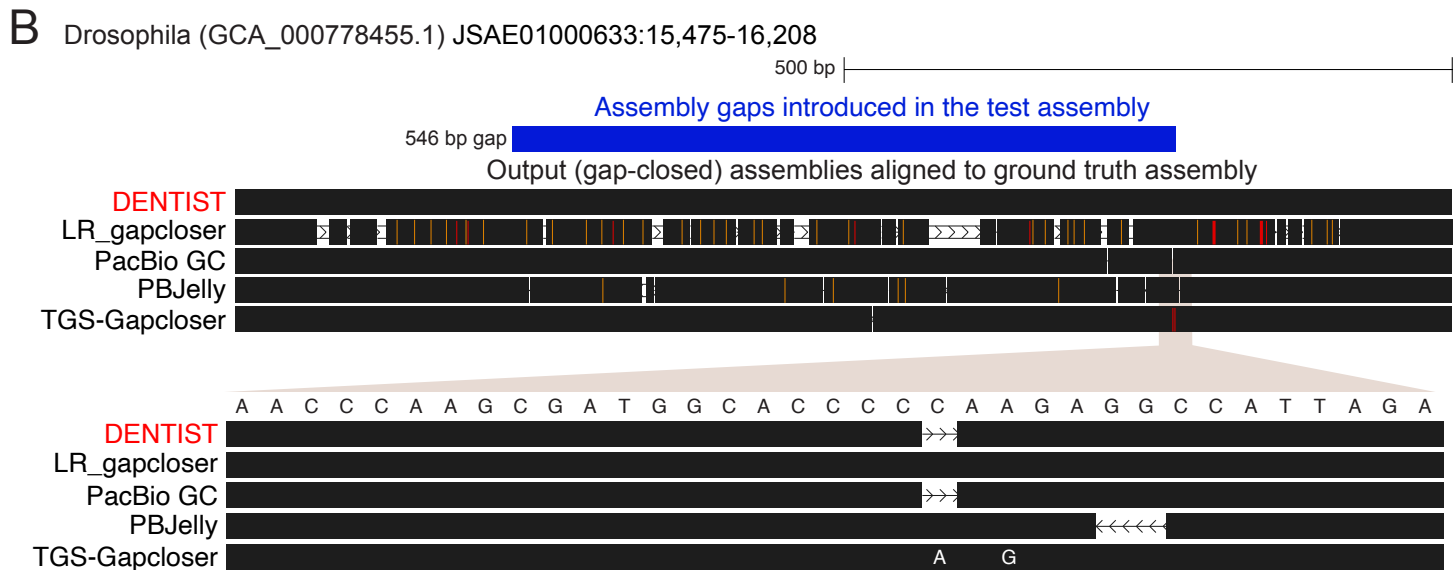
B Drosophila (GCA_000778455.1) JSAE01000633:15,475-16,208

500 bp

Assembly gaps introduced in the test assembly

546 bp gap

Output (gap-closed) assemblies aligned to ground truth assembly

DENTIST
LR_gapcloser
PacBio GC
PBJelly
TGS-Gapcloser

A A C C C A A G C G A T G G C A C C C C C A A G A G G C C A T T A G A

DENTIST
LR_gapcloser
PacBio GC
PBJelly
TGS-Gapcloser

A G